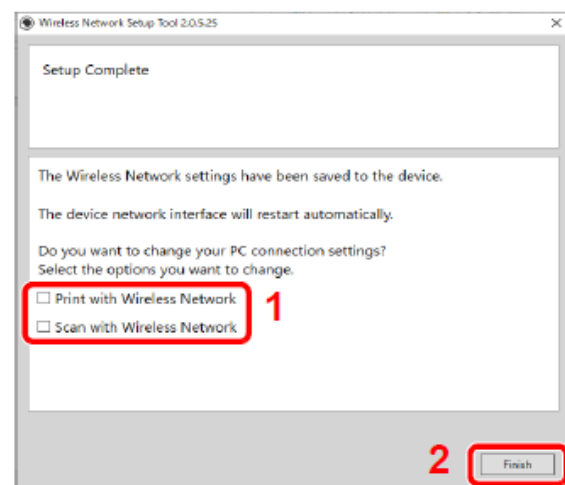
Wireless Network Setup Tool 2.0.5.25

×

Setup Complete

The Wireless Network settings have been saved to the device.

The device network interface will restart automatically.

Do you want to change your PC connection settings?
Select the options you want to change.

☐ Print with Wireless Network

☐ Scan with Wireless Network

1

2

Finish